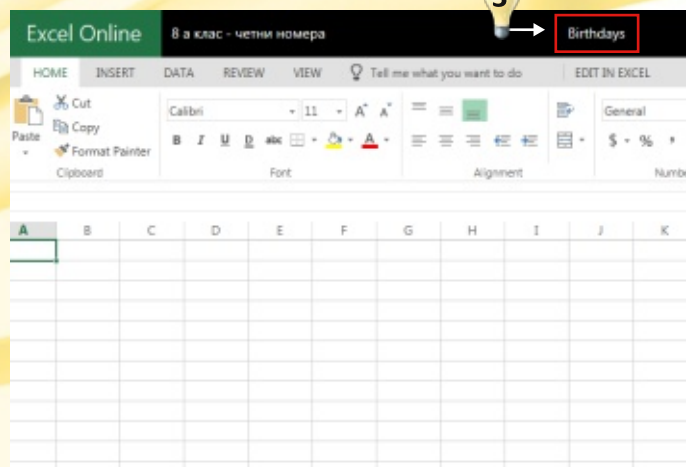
Excel Online 8 а клас - четни номера Birthdays

HOME INSERT DATA REVIEW VIEW Tell me what you want to do EDIT IN EXCEL

Paste Cut Copy Format Painter Clipboard

Calibri 11 B I U D abc Font

Alignment

General $ % Numb

| A | B | C | D | E | F | G | H | I | J | K |
|---|---|---|---|---|---|---|---|---|---|---|